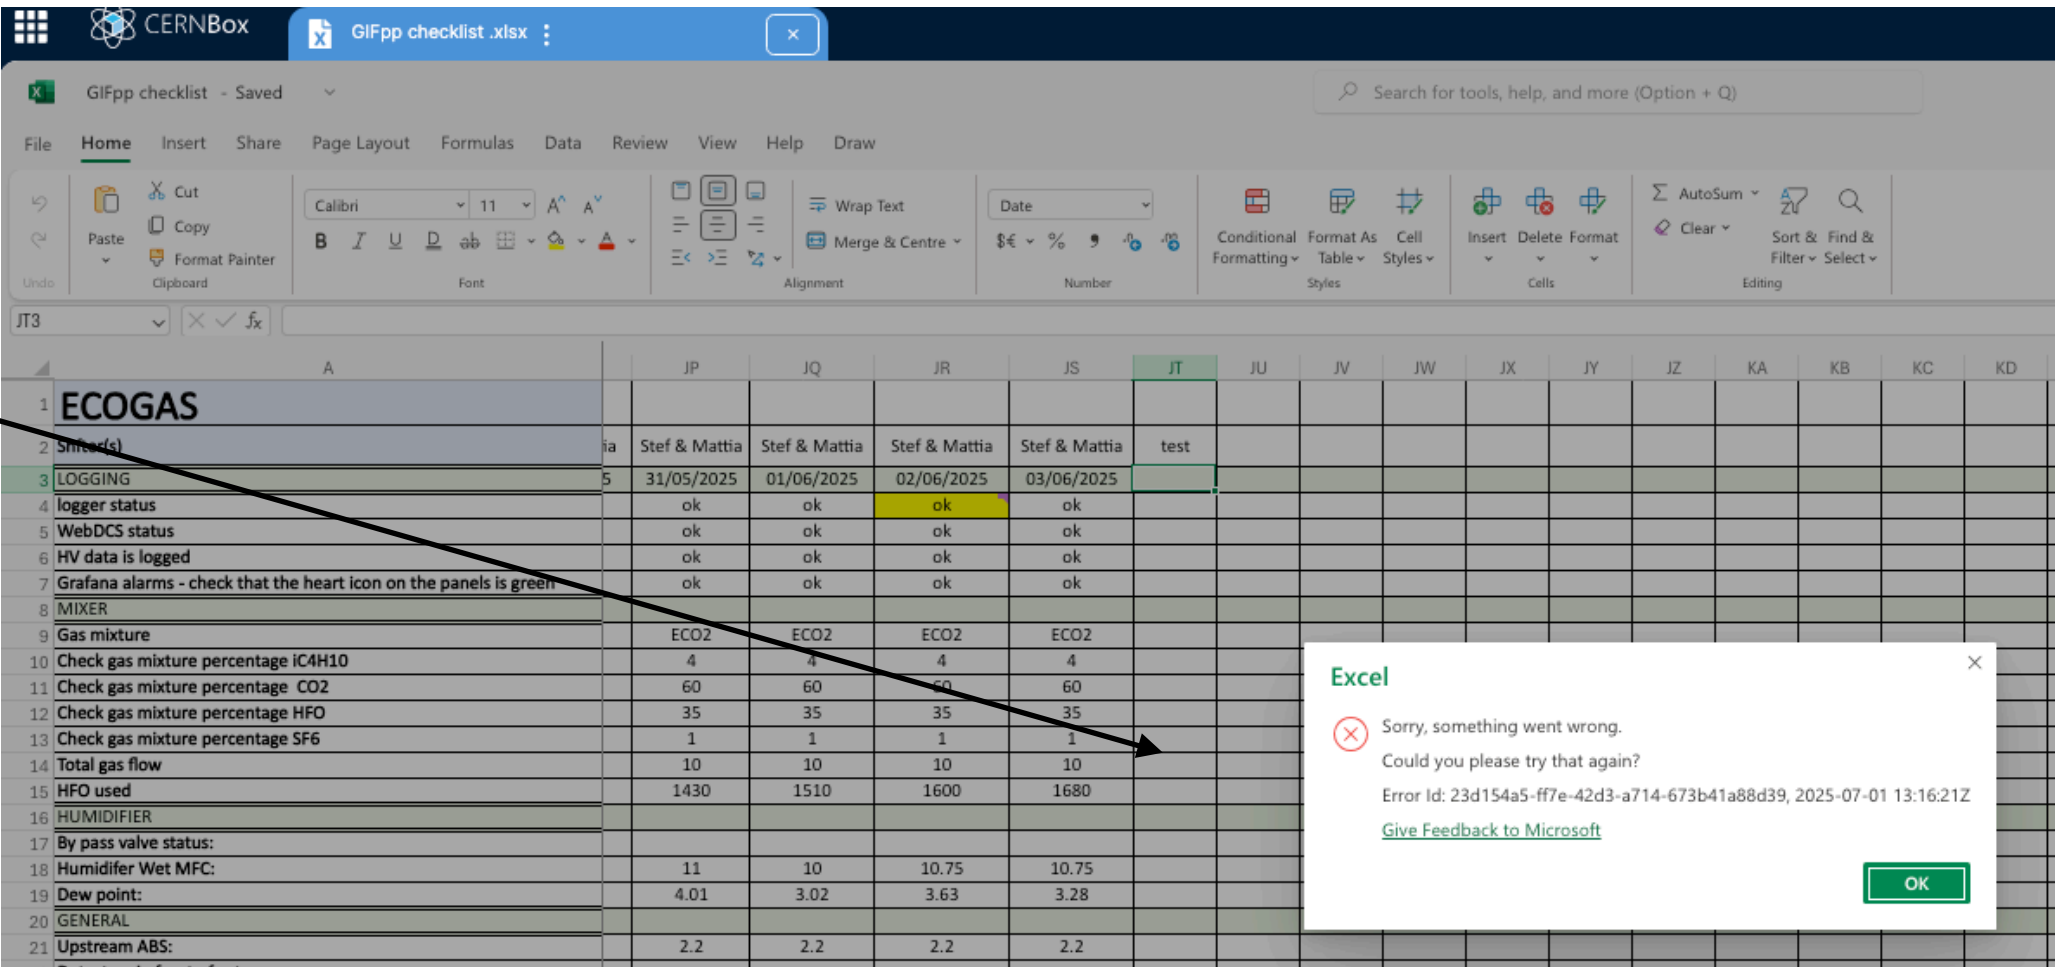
CERNBox GIFpp checklist .xlsx ⋮ ×

GIFpp checklist - Saved

Search for tools, help, and more (Option + Q)

File Home Insert Share Page Layout Formulas Data Review View Help Draw

Undo
Paste
Cut
Copy
Format Painter
Clipboard
Calibri 11
B I U D ab
Font
Wrap Text
Merge & Centre
Alignment
Date
$€ %
Number
Conditional Formatting
Format As Table
Cell Styles
Styles
Insert Delete Format
Cells
AutoSum
Clear
Sort & Filter
Find & Select
Editing

JT3 $f_x$

| | A | | JP | JQ | JR | JS | JT | JU | JV | JW | JX | JY | JZ | KA | KB | KC | KD |
|---|---|---|---|---|---|---|---|---|---|---|---|---|---|---|---|---|---|
| 1 | ECOGAS | | | | | | | | | | | | | | | | |
| 2 | Shifter(s) | ia | Stef & Mattia | Stef & Mattia | Stef & Mattia | Stef & Mattia | test | | | | | | | | | | |
| 3 | LOGGING | 5 | 31/05/2025 | 01/06/2025 | 02/06/2025 | 03/06/2025 | | | | | | | | | | | |
| 4 | logger status | | ok | ok | ok | ok | | | | | | | | | | | |
| 5 | WebDCS status | | ok | ok | ok | ok | | | | | | | | | | | |
| 6 | HV data is logged | | ok | ok | ok | ok | | | | | | | | | | | |
| 7 | Grafana alarms - check that the heart icon on the panels is green | | ok | ok | ok | ok | | | | | | | | | | | |
| 8 | MIXER | | | | | | | | | | | | | | | | |
| 9 | Gas mixture | | ECO2 | ECO2 | ECO2 | ECO2 | | | | | | | | | | | |
| 10 | Check gas mixture percentage iC4H10 | | 4 | 4 | 4 | 4 | | | | | | | | | | | |
| 11 | Check gas mixture percentage CO2 | | 60 | 60 | 60 | 60 | | | | | | | | | | | |
| 12 | Check gas mixture percentage HFO | | 35 | 35 | 35 | 35 | | | | | | | | | | | |
| 13 | Check gas mixture percentage SF6 | | 1 | 1 | 1 | 1 | | | | | | | | | | | |
| 14 | Total gas flow | | 10 | 10 | 10 | 10 | | | | | | | | | | | |
| 15 | HFO used | | 1430 | 1510 | 1600 | 1680 | | | | | | | | | | | |
| 16 | HUMIDIFIER | | | | | | | | | | | | | | | | |
| 17 | By pass valve status: | | | | | | | | | | | | | | | | |
| 18 | Humidifer Wet MFC: | | 11 | 10 | 10.75 | 10.75 | | | | | | | | | | | |
| 19 | Dew point: | | 4.01 | 3.02 | 3.63 | 3.28 | | | | | | | | | | | |
| 20 | GENERAL | | | | | | | | | | | | | | | | |
| 21 | Upstream ABS: | | 2.2 | 2.2 | 2.2 | 2.2 | | | | | | | | | | | |

Excel ×
Sorry, something went wrong.
Could you please try that again?
Error Id: 23d154a5-ff7e-42d3-a714-673b41a88d39, 2025-07-01 13:16:21Z
Give Feedback to Microsoft
OK